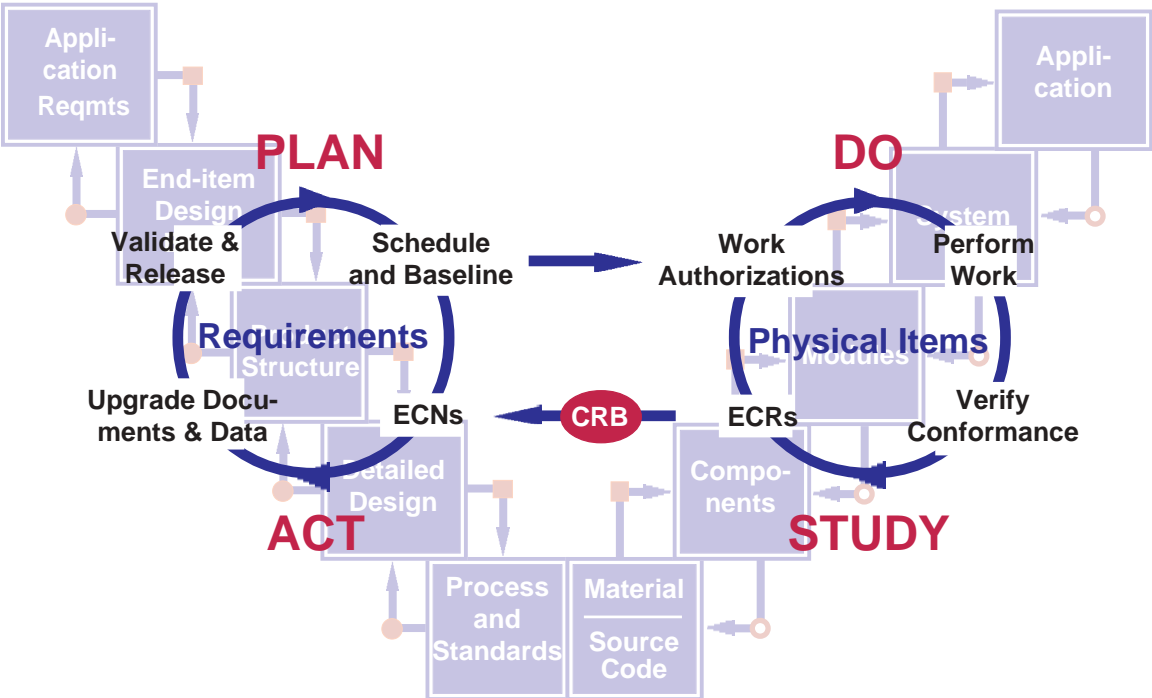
Application Reqmts

Application

PLAN

DO

End-item Design

System

Validate & Release

Schedule and Baseline

Work Authorizations

Perform Work

Requirements

Structure

Physical Items

Modules

Upgrade Documents & Data

ECNs

CRB

ECRs

Verify Conformance

Detailed Design

Components

ACT

STUDY

Process and Standards

Material

Source Code